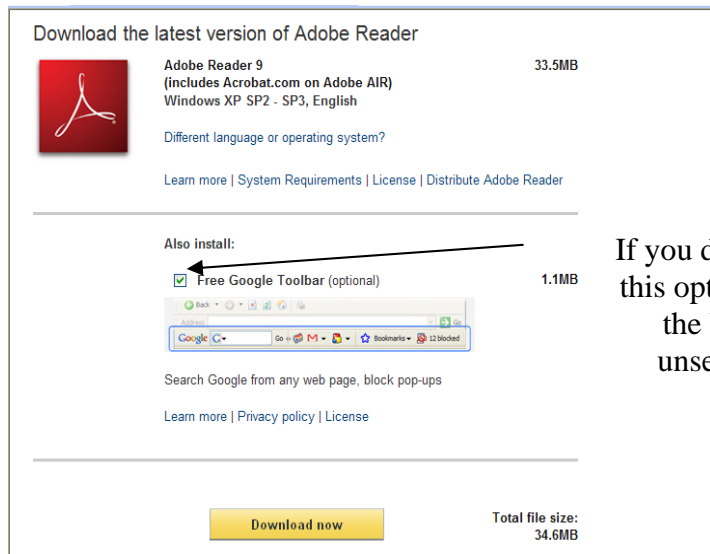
Download the latest version of Adobe Reader

Adobe Reader 9
(includes Acrobat.com on Adobe AIR)
Windows XP SP2 - SP3, English

33.5MB

Different language or operating system?

Learn more | System Requirements | License | Distribute Adobe Reader

Also install:

Free Google Toolbar (optional)

1.1MB

Back
Address
Go
Google
Go
Bookmarks
12 blocked

Search Google from any web page, block pop-ups

Learn more | Privacy policy | License

Download now

Total file size:
34.6MB

If you d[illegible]
this opt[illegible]
the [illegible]
unse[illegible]